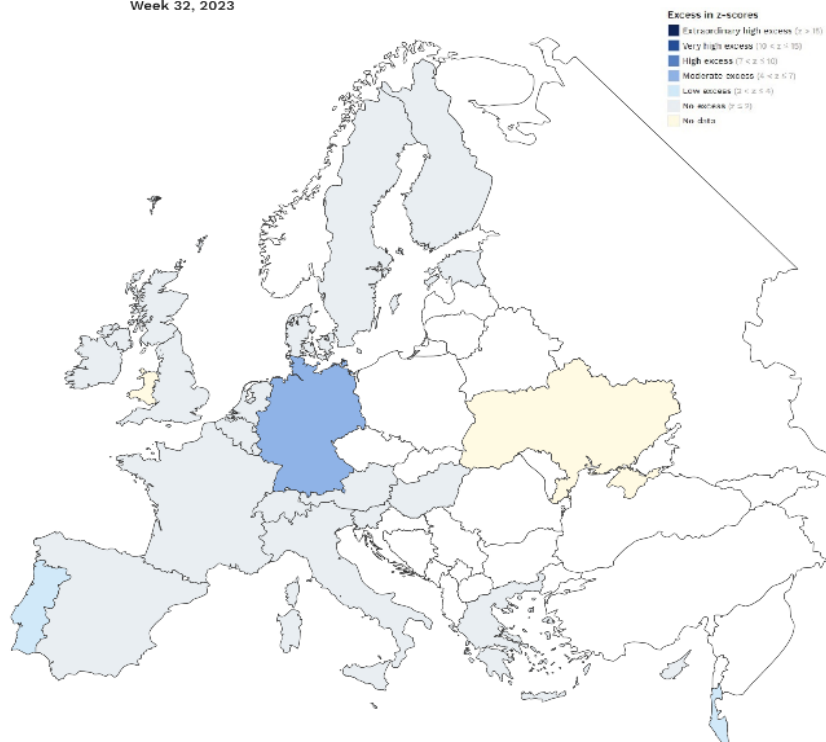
Week 32, 2023

Excess in z-scores
Extraordinary high excess ($z > 15$)
Very high excess ($10 < z \leq 15$)
High excess ($7 < z \leq 10$)
Moderate excess ($4 < z \leq 7$)
Low excess ($2 < z \leq 4$)
No excess ($z \leq 2$)
No data